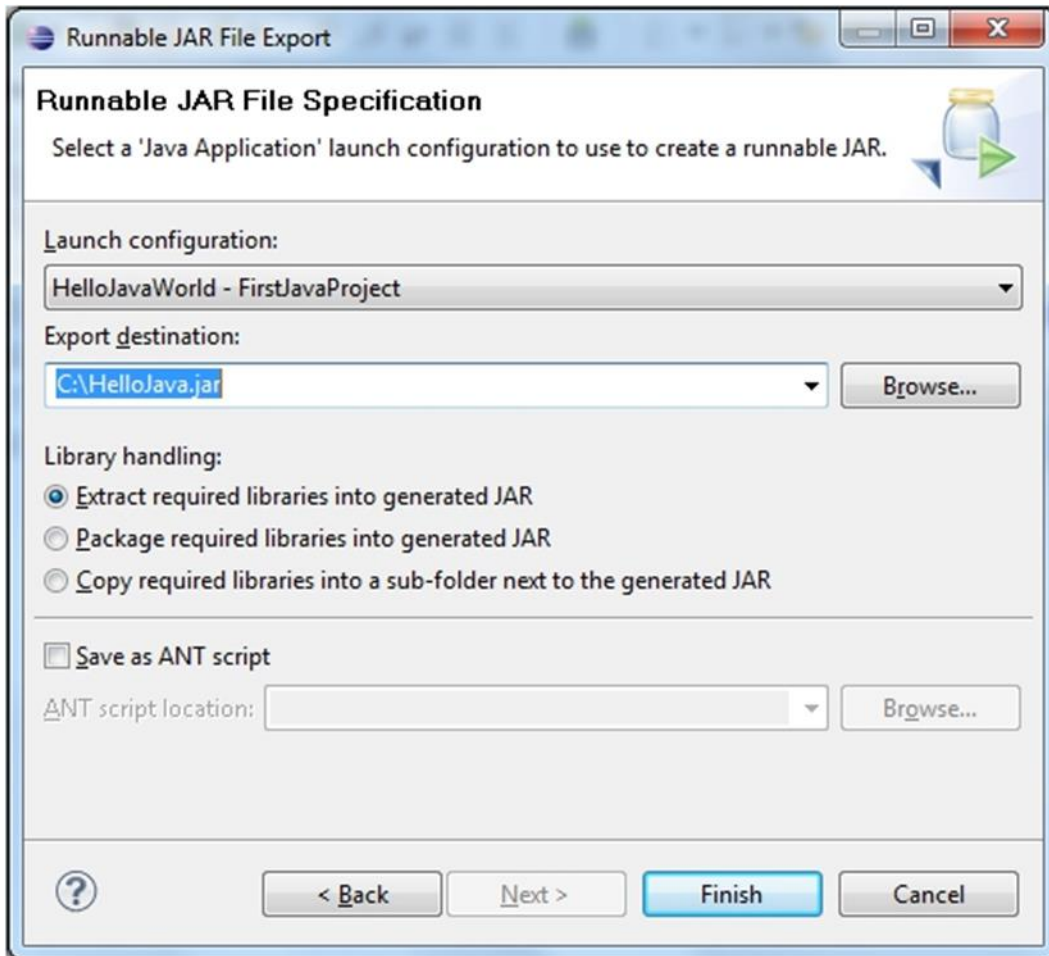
Runnable JAR File Export

Runnable JAR File Specification

Select a 'Java Application' launch configuration to use to create a runnable JAR.

Launch configuration:

HelloJavaWorld - FirstJavaProject

Export destination:

C:\HelloJava.jar

Browse...

Library handling:

Extract required libraries into generated JAR

Package required libraries into generated JAR

Copy required libraries into a sub-folder next to the generated JAR

Save as ANT script

ANT script location:

Browse...

< Back

Next >

Finish

Cancel